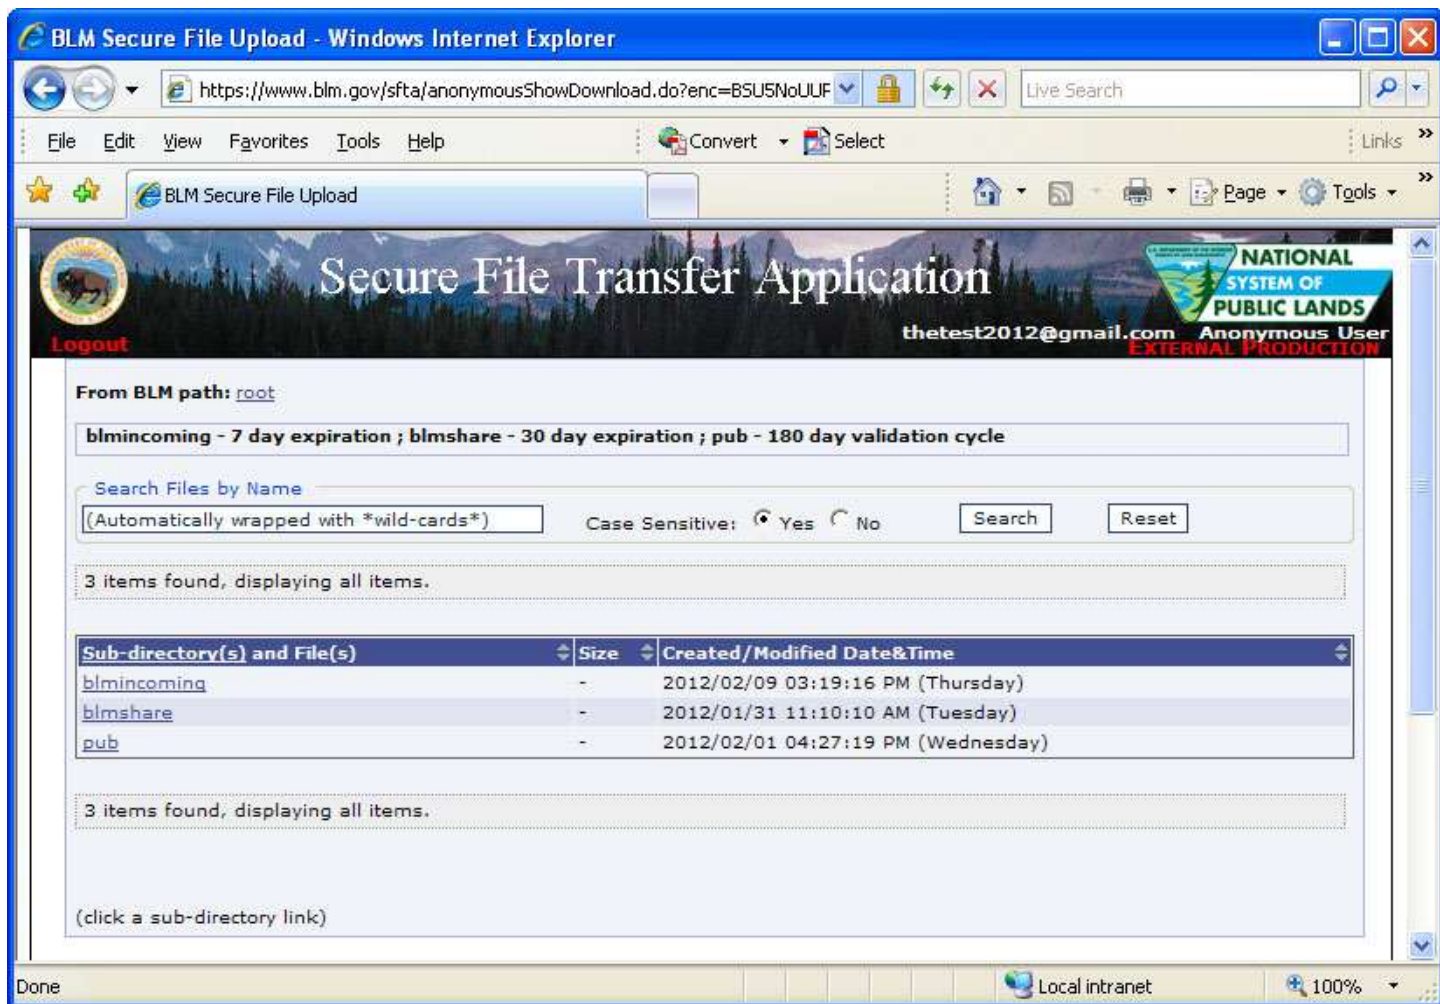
BLM Secure File Upload - Windows Internet Explorer

https://www.blm.gov/sfta/anonymousShowDownload.do?enc=BSU5NoUUF

Live Search

File Edit View Favorites Tools Help

Convert Select

Links

BLM Secure File Upload

Page Tools

Secure File Transfer Application

NATIONAL SYSTEM OF PUBLIC LANDS

Logout

thetest2012@gmail.com Anonymous User
EXTERNAL PRODUCTION

From BLM path: root

blmincoming - 7 day expiration ; blmshare - 30 day expiration ; pub - 180 day validation cycle

Search Files by Name

(Automatically wrapped with *wild-cards*)

Case Sensitive: Yes No

Search

Reset

3 items found, displaying all items.

| Sub-directory(s) and File(s) | Size | Created/Modified Date&Time |
|---|---|---|
| blmincoming | - | 2012/02/09 03:19:16 PM (Thursday) |
| blmshare | - | 2012/01/31 11:10:10 AM (Tuesday) |
| pub | - | 2012/02/01 04:27:19 PM (Wednesday) |

3 items found, displaying all items.

(click a sub-directory link)

Done

Local intranet

100%